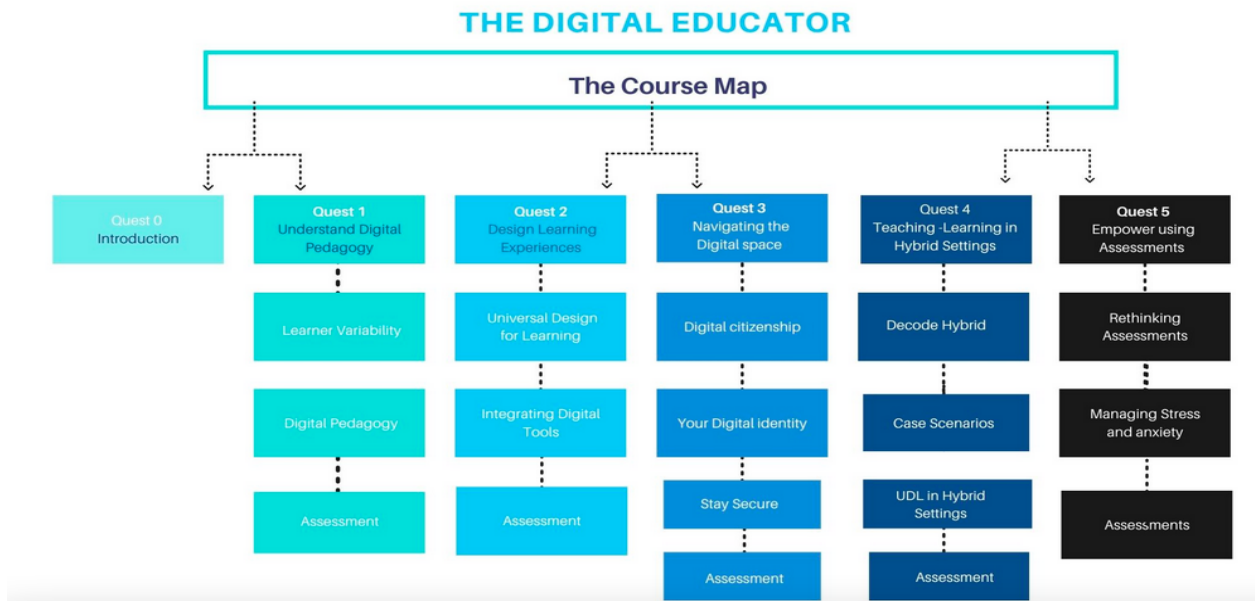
THE DIGITAL EDUCATOR

The Course Map

Quest 0
Introduction

Quest 1
Understand Digital Pedagogy

Learner Variability

Digital Pedagogy

Assessment

Quest 2
Design Learning Experiences

Universal Design for Learning

Integrating Digital Tools

Assessment

Quest 3
Navigating the Digital space

Digital citizenship

Your Digital identity

Stay Secure

Assessment

Quest 4
Teaching -Learning in Hybrid Settings

Decode Hybrid

Case Scenarios

UDL in Hybrid Settings

Assessment

Quest 5
Empower using Assessments

Rethinking Assessments

Managing Stress and anxiety

Assessments